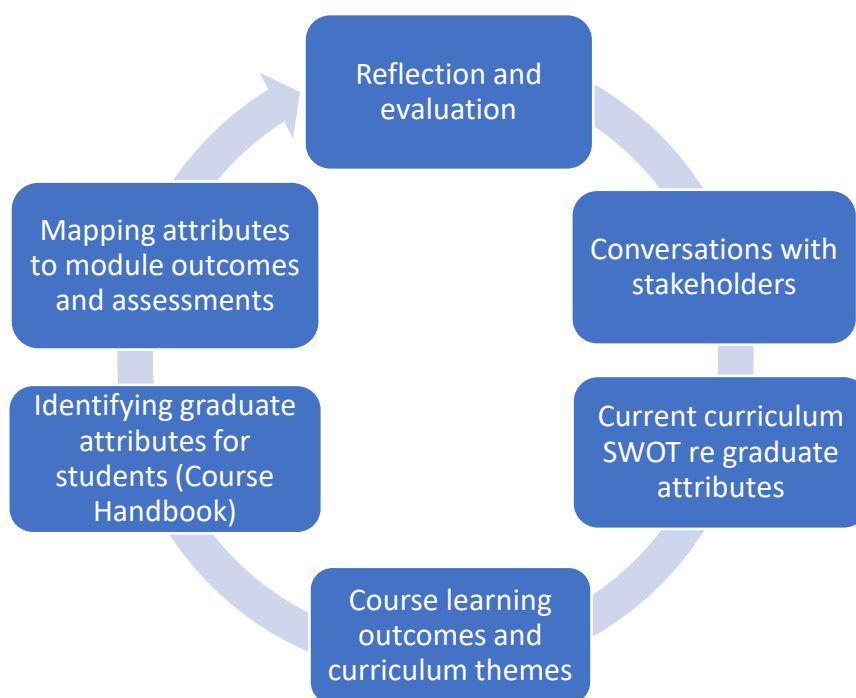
Reflection and evaluation

Conversations with stakeholders

Current curriculum SWOT re graduate attributes

Course learning outcomes and curriculum themes

Identifying graduate attributes for students (Course Handbook)

Mapping attributes to module outcomes and assessments